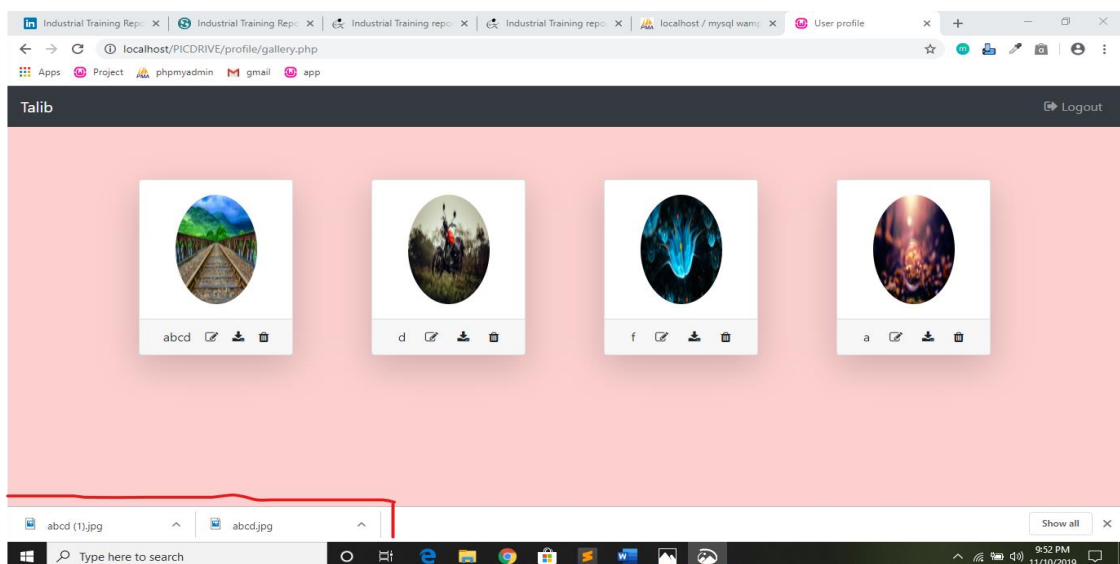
Industrial Training Repo ×
Industrial Training Repo ×
Industrial Training repo ×
Industrial Training repo ×
localhost / mysql wamp ×
User profile ×
+
localhost/PICDRIVE/profile/gallery.php
Apps
Project
phpmyadmin
gmail
app

Talib
Logout

abcd
d
f
a

abcd (1).jpg
abcd.jpg
Show all

Type here to search
9:52 PM
11/10/2019